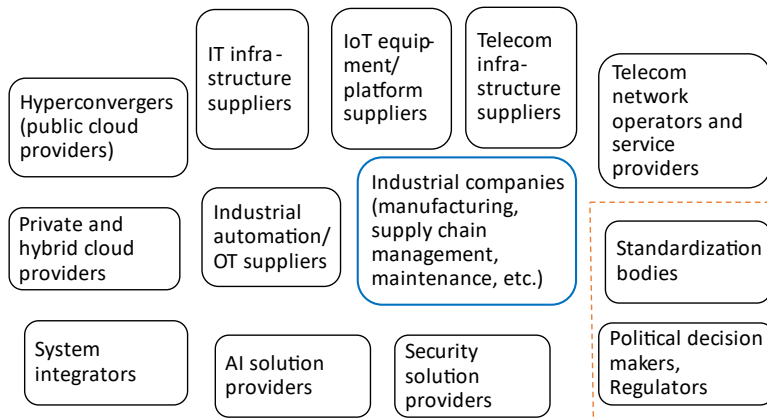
IT infrastructure suppliers

IoT equipment/ platform suppliers

Telecom infrastructure suppliers

Hyperconvergers (public cloud providers)

Telecom network operators and service providers

Private and hybrid cloud providers

Industrial automation/ OT suppliers

Industrial companies (manufacturing, supply chain management, maintenance, etc.)

Standardization bodies

System integrators

AI solution providers

Security solution providers

Political decision makers, Regulators